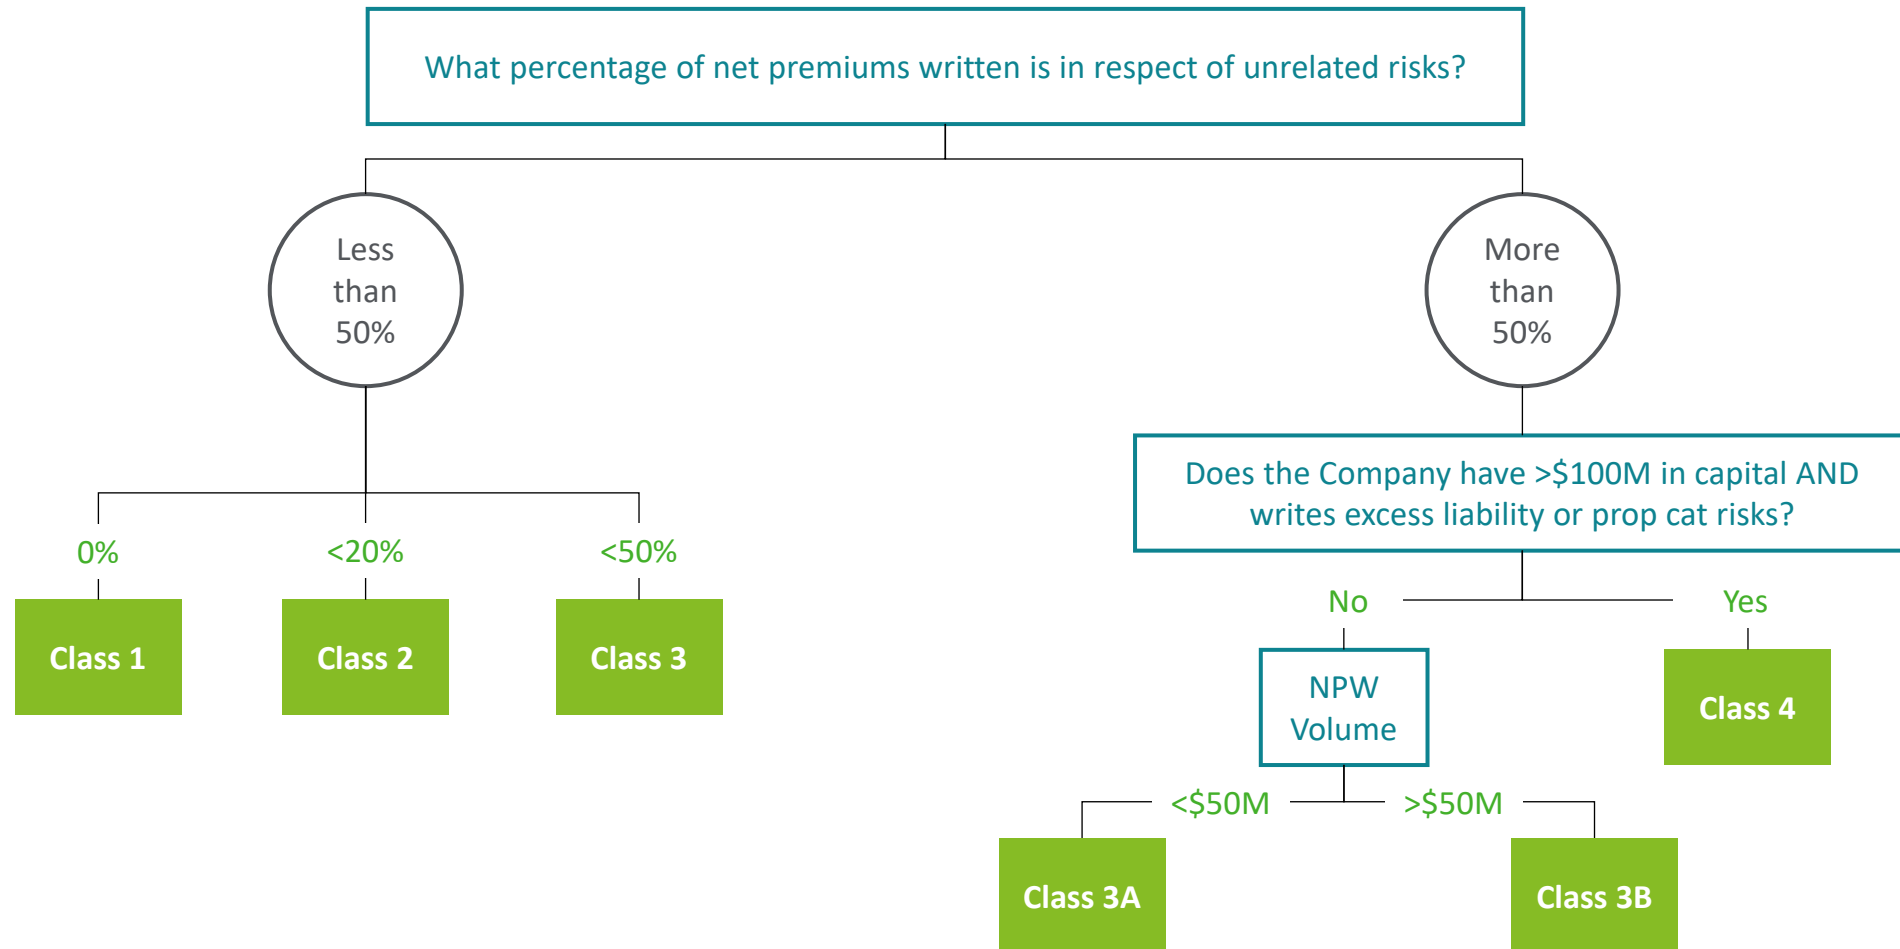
What percentage of net premiums written is in respect of unrelated risks?

Less than 50%

More than 50%

0%

Class 1

<20%

Class 2

<50%

Class 3

Does the Company have >$100M in capital AND writes excess liability or prop cat risks?

No

Yes

NPW Volume

Class 4

<$50M

>$50M

Class 3A

Class 3B